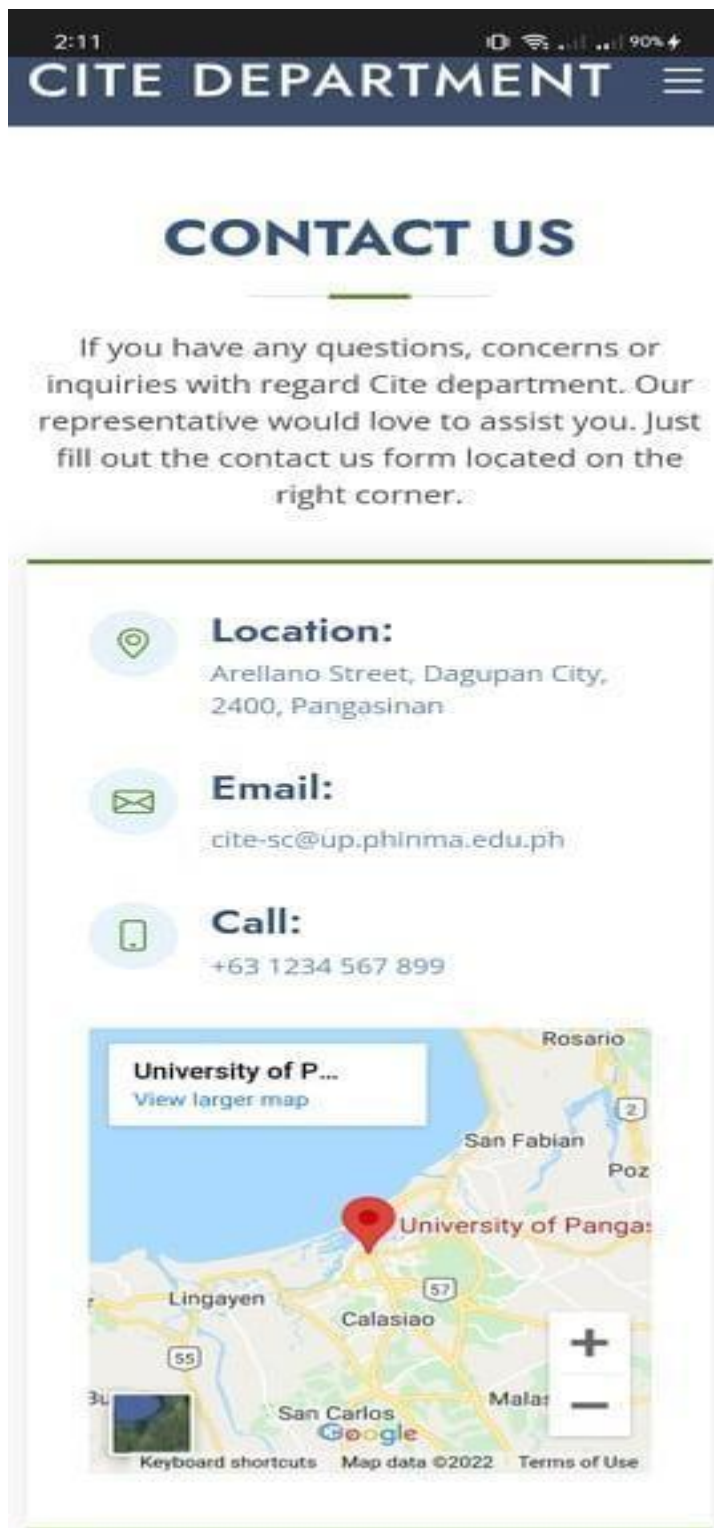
2:11 90%

CITE DEPARTMENT

CONTACT US

If you have any questions, concerns or inquiries with regard Cite department. Our representative would love to assist you. Just fill out the contact us form located on the right corner.

Location:
Arellano Street, Dagupan City, 2400, Pangasinan

Email:
cite-sc@up.phinma.edu.ph

Call:
+63 1234 567 899

University of P...
View larger map

Rosario
2
San Fabian
Poz
University of Pangas
57
Lingayen
Calasiao
55
Bu
San Carlos
Malas
+
−
Google
Keyboard shortcuts Map data ©2022 Terms of Use